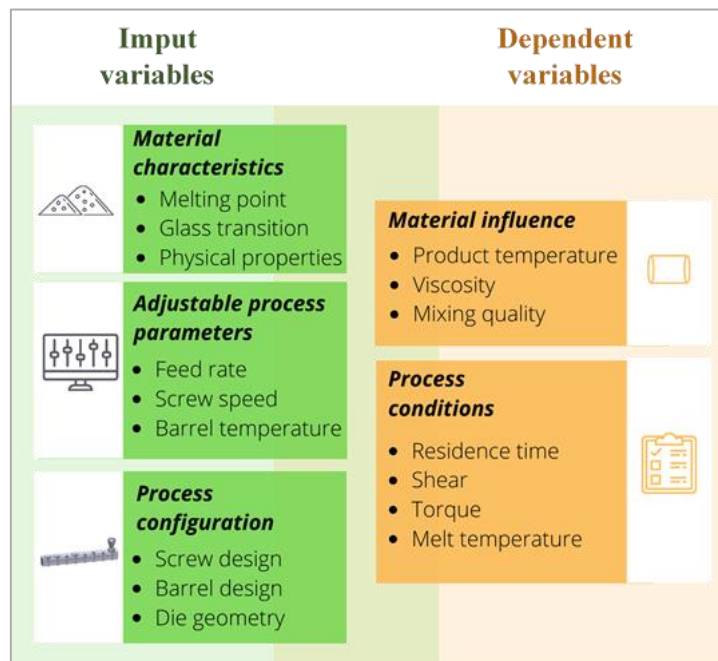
Imput variables

Dependent variables

Material characteristics
- Melting point
- Glass transition
- Physical properties

Adjustable process parameters
- Feed rate
- Screw speed
- Barrel temperature

Process configuration
- Screw design
- Barrel design
- Die geometry

Material influence
- Product temperature
- Viscosity
- Mixing quality

Process conditions
- Residence time
- Shear
- Torque
- Melt temperature